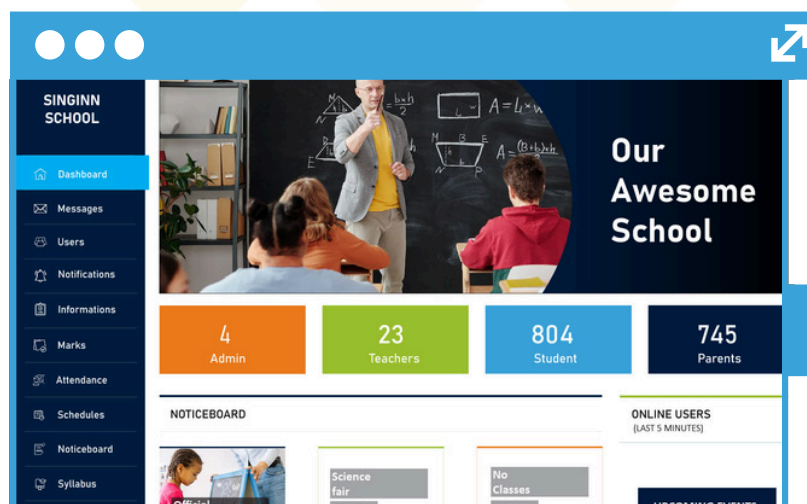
SINGINN SCHOOL

Dashboard
Messages
Users
Notifications
Informations
Marks
Attendance
Schedules
Noticeboard
Syllabus

Our Awesome School

4
Admin

23
Teachers

804
Student

745
Parents

NOTICEBOARD

Official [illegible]

Science fair

No Classes

ONLINE USERS
(LAST 5 MINUTES)

UPCOMING EVENTS